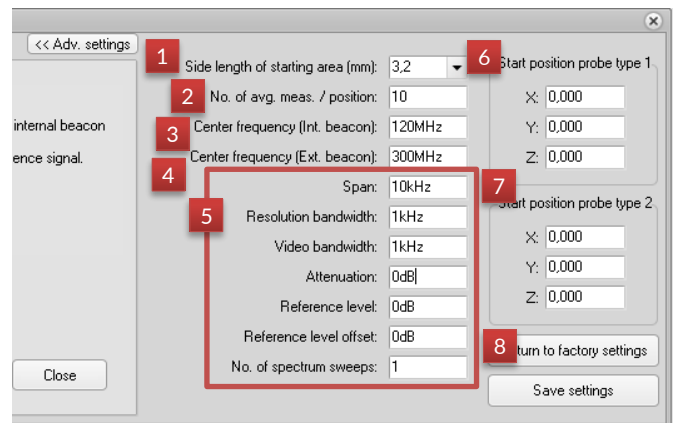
<< Adv. settings

internal beacon

ence signal.

Close

1 Side length of starting area (mm): 3,2

2 No. of avg. meas. / position: 10

3 Center frequency (Int. beacon): 120MHz

Center frequency (Ext. beacon): 300MHz

4

Span: 10kHz

5 Resolution bandwidth: 1kHz

Video bandwidth: 1kHz

Attenuation: 0dB

Reference level: 0dB

Reference level offset: 0dB

No. of spectrum sweeps: 1

6 Start position probe type 1

X: 0,000

Y: 0,000

Z: 0,000

7 Start position probe type 2

X: 0,000

Y: 0,000

Z: 0,000

8 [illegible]turn to factory settings

Save settings